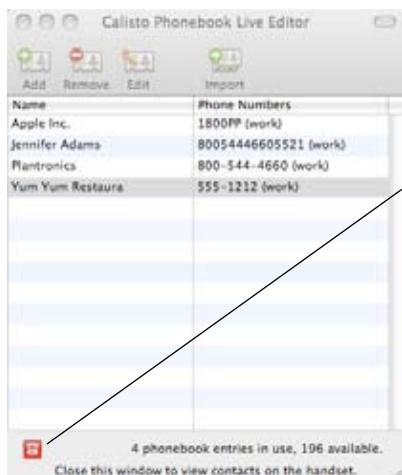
Calisto Phonebook Live Editor

Add Remove Edit Import

| Name | Phone Numbers |
|---|---|
| Apple Inc. | 1800PP (work) |
| Jennifer Adams | 80054446605521 (work) |
| Plantronics | 800-544-4660 (work) |
| Yum Yum Restaura | 555-1212 (work) |

4 phonebook entries in use, 196 available.
Close this window to view contacts on the handset.